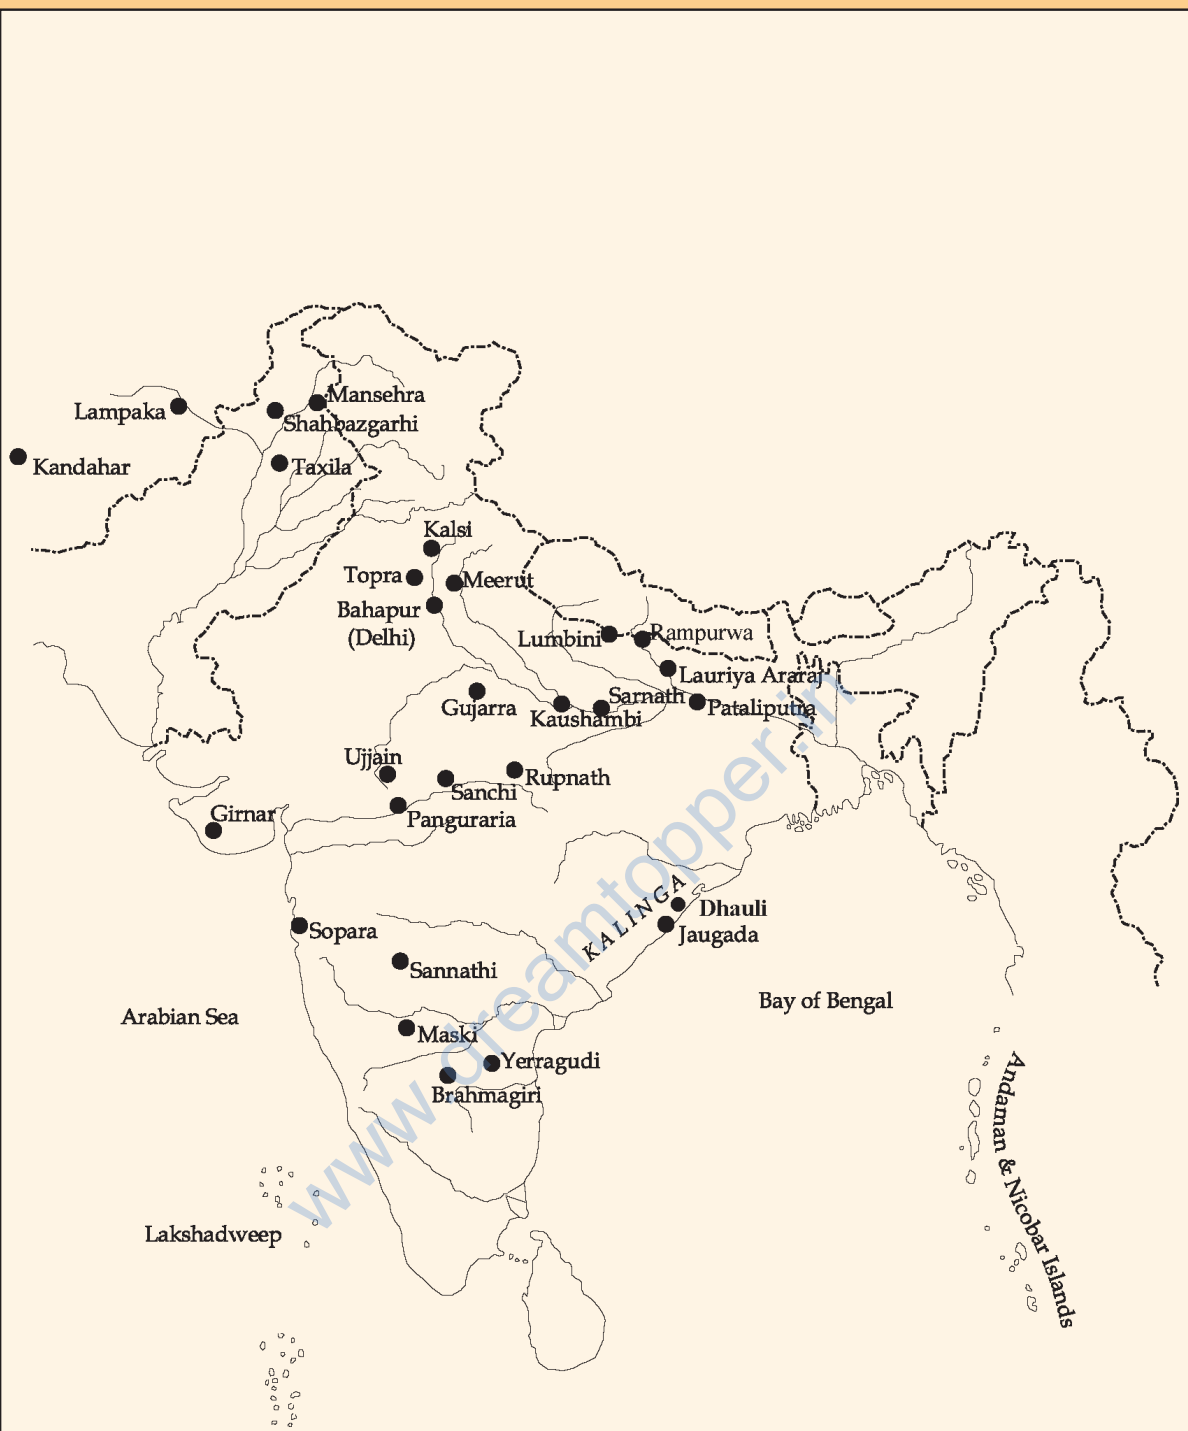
Lampaka
Mansehra
Shahbazgarhi
Kandahar
Taxila
Kalsi
Topra
Meerut
Bahapur (Delhi)
Lumbini
Rampurwa
Lauriya Araraj
Gujarra
Sarnath
Kaushambi
Pataliputra
Ujjain
Rupnath
Sanchi
Girnar
Panguraria
KALINGA
Dhauli
Jaugada
Sopara
Sannathi
Arabian Sea
Bay of Bengal
Maski
Yerragudi
Brahmagiri
Lakshadweep
Andaman & Nicobar Islands
www.dreamtopper.in